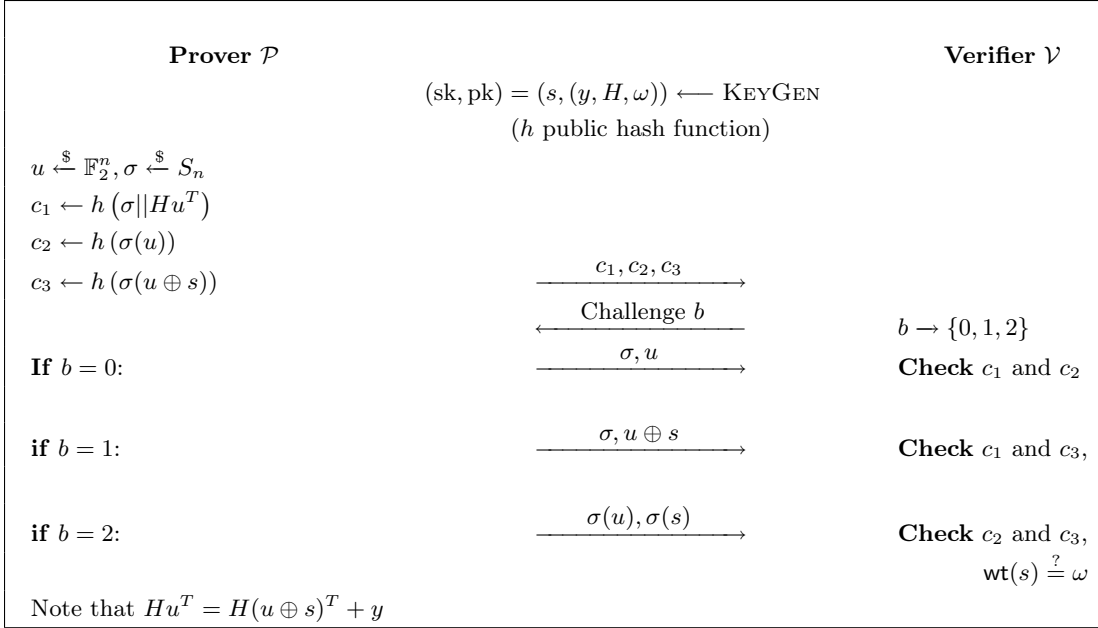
**Prover** $\mathcal{P}$

**Verifier** $\mathcal{V}$

$(\text{sk}, \text{pk}) = (s, (y, H, \omega)) \longleftarrow \text{KeyGen}$

($h$ public hash function)

$u \xleftarrow{\$} \mathbb{F}_2^n, \sigma \xleftarrow{\$} S_n$

$c_1 \leftarrow h\left(\sigma || Hu^T\right)$

$c_2 \leftarrow h\left(\sigma(u)\right)$

$c_3 \leftarrow h\left(\sigma(u \oplus s)\right)$

$\xrightarrow{c_1, c_2, c_3}$

$\xleftarrow{\text{Challenge } b}$

$b \rightarrow \{0, 1, 2\}$

**If** $b = 0$:

$\xrightarrow{\sigma, u}$

**Check** $c_1$ and $c_2$

**if** $b = 1$:

$\xrightarrow{\sigma, u \oplus s}$

**Check** $c_1$ and $c_3$,

**if** $b = 2$:

$\xrightarrow{\sigma(u), \sigma(s)}$

**Check** $c_2$ and $c_3$,

$\mathsf{wt}(s) \stackrel{?}{=} \omega$

Note that $Hu^T = H(u \oplus s)^T + y$